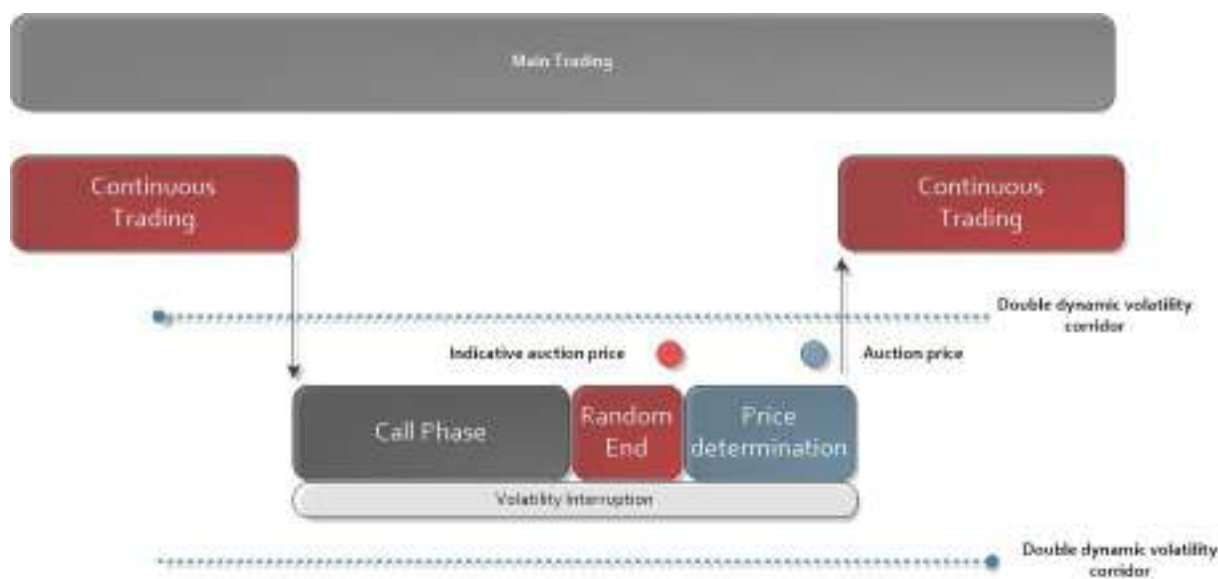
Main Trading

Continuous Trading

Continuous Trading

Double dynamic volatility corridor

Indicative auction price

Auction price

Call Phase

Random End

Price determination

Volatility Interruption

Double dynamic volatility corridor